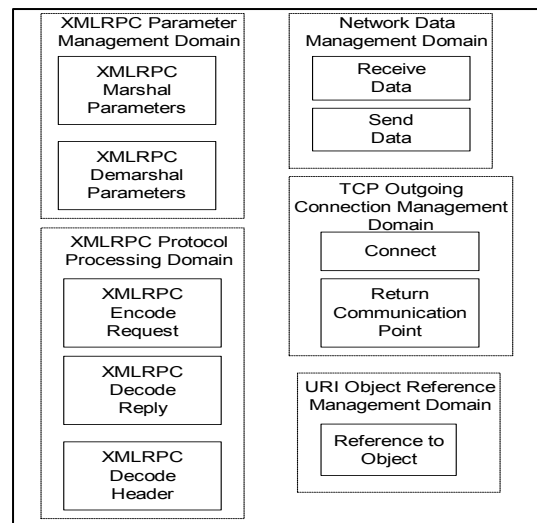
XMLRPC Parameter Management Domain

XMLRPC Marshal Parameters

XMLRPC Demarshal Parameters

XMLRPC Protocol Processing Domain

XMLRPC Encode Request

XMLRPC Decode Reply

XMLRPC Decode Header

Network Data Management Domain

Receive Data

Send Data

TCP Outgoing Connection Management Domain

Connect

Return Communication Point

URI Object Reference Management Domain

Reference to Object